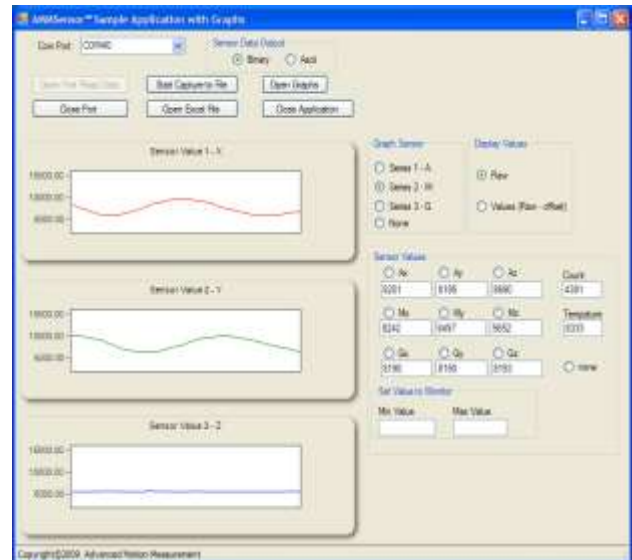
AMMSensor™ Sample Application with Graphs

Com Port COM40

Sensor Data Output
Binary Ascii

Save Fist Plugs Data
Start Capture to File
Open Graphs
Close Port
Open Excel File
Close Application

Sensor Value 1 - X
15000.00
10000.00
5000.00

Sensor Value 2 - Y
15000.00
10000.00
5000.00

Sensor Value 3 - Z
15000.00
10000.00
5000.00

Graph Sensor
Series 1 - A
Series 2 - M
Series 3 - G
None

Display Values
Raw
Values (Raw - offset)

Sensor Values
Ax
Ay
Az
Count
9281
8106
8690
4391
Mx
My
Mz
Temprature
8242
9497
5652
8333
Gx
Gy
Gz
5790
8160
5793
none

Set Value to Monitor
Min Value
Max Value

Copyright©2009 Advanced Motion Measurement